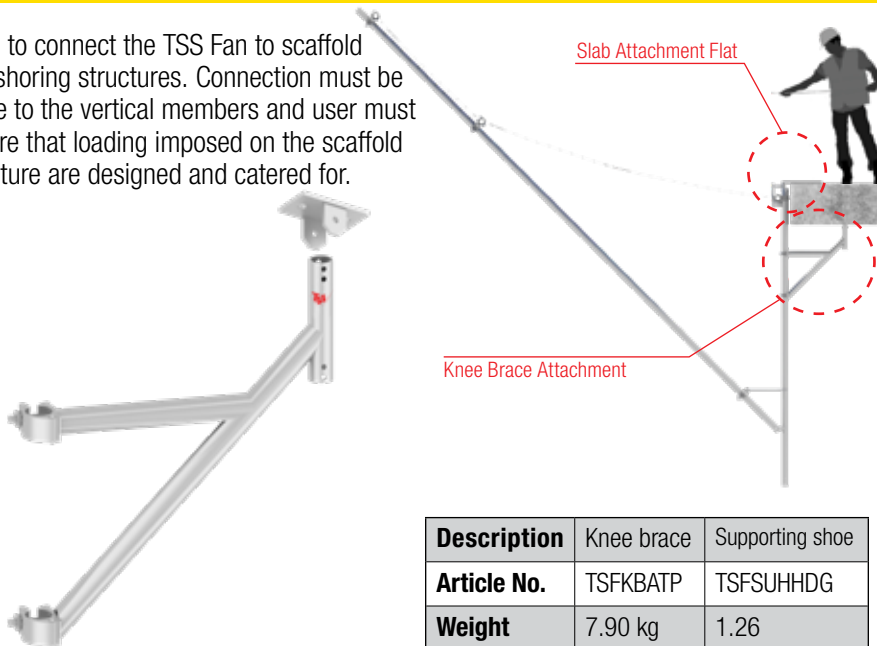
to connect the TSS Fan to scaffold shoring structures. Connection must be e to the vertical members and user must re that loading imposed on the scaffold ture are designed and catered for.

Slab Attachment Flat

Knee Brace Attachment

| Description | Knee brace | Supporting shoe |
|---|---|---|
| Article No. | TSFKBATP | TSFSUHHDG |
| Weight | 7.90 kg | 1.26 |